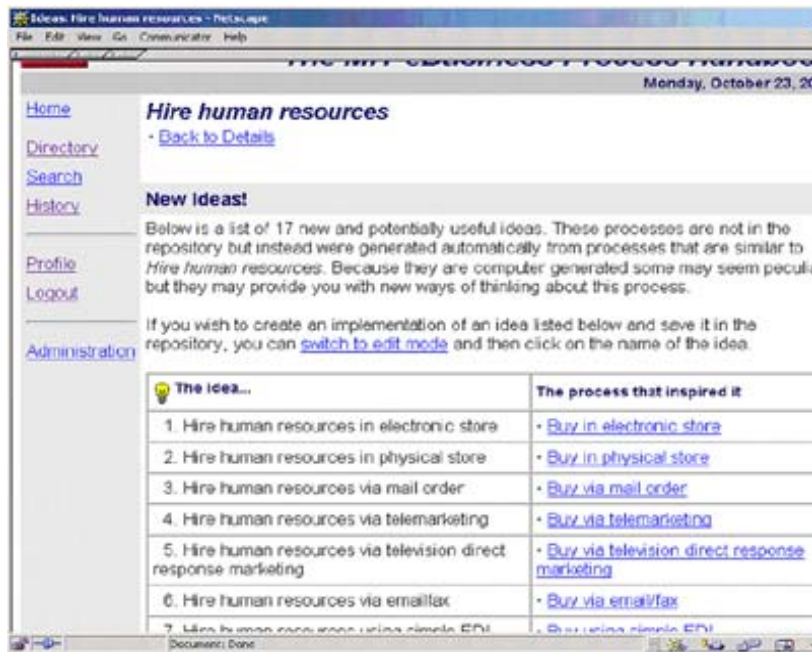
Ideas: Hire human resources - Netscape

File Edit View Go Communicator Help

The MIT eBusiness Process Handboo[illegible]

Monday, October 23, 20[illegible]

Home

Directory

Search

History

Profile

Logout

Administration

Hire human resources

· Back to Details

New Ideas!

Below is a list of 17 new and potentially useful ideas. These processes are not in the repository but instead were generated automatically from processes that are similar to *Hire human resources*. Because they are computer generated some may seem peculia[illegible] but they may provide you with new ways of thinking about this process.

If you wish to create an implementation of an idea listed below and save it in the repository, you can switch to edit mode and then click on the name of the idea.

| The idea... | The process that inspired it |
|---|---|
| 1. Hire human resources in electronic store | · Buy in electronic store |
| 2. Hire human resources in physical store | · Buy in physical store |
| 3. Hire human resources via mail order | · Buy via mail order |
| 4. Hire human resources via telemarketing | · Buy via telemarketing |
| 5. Hire human resources via television direct response marketing | · Buy via television direct response marketing |
| 6. Hire human resources via email/fax | · Buy via email/fax |
| 7. Hire human resources using simple EDI | · Buy using simple EDI |

Document: Done